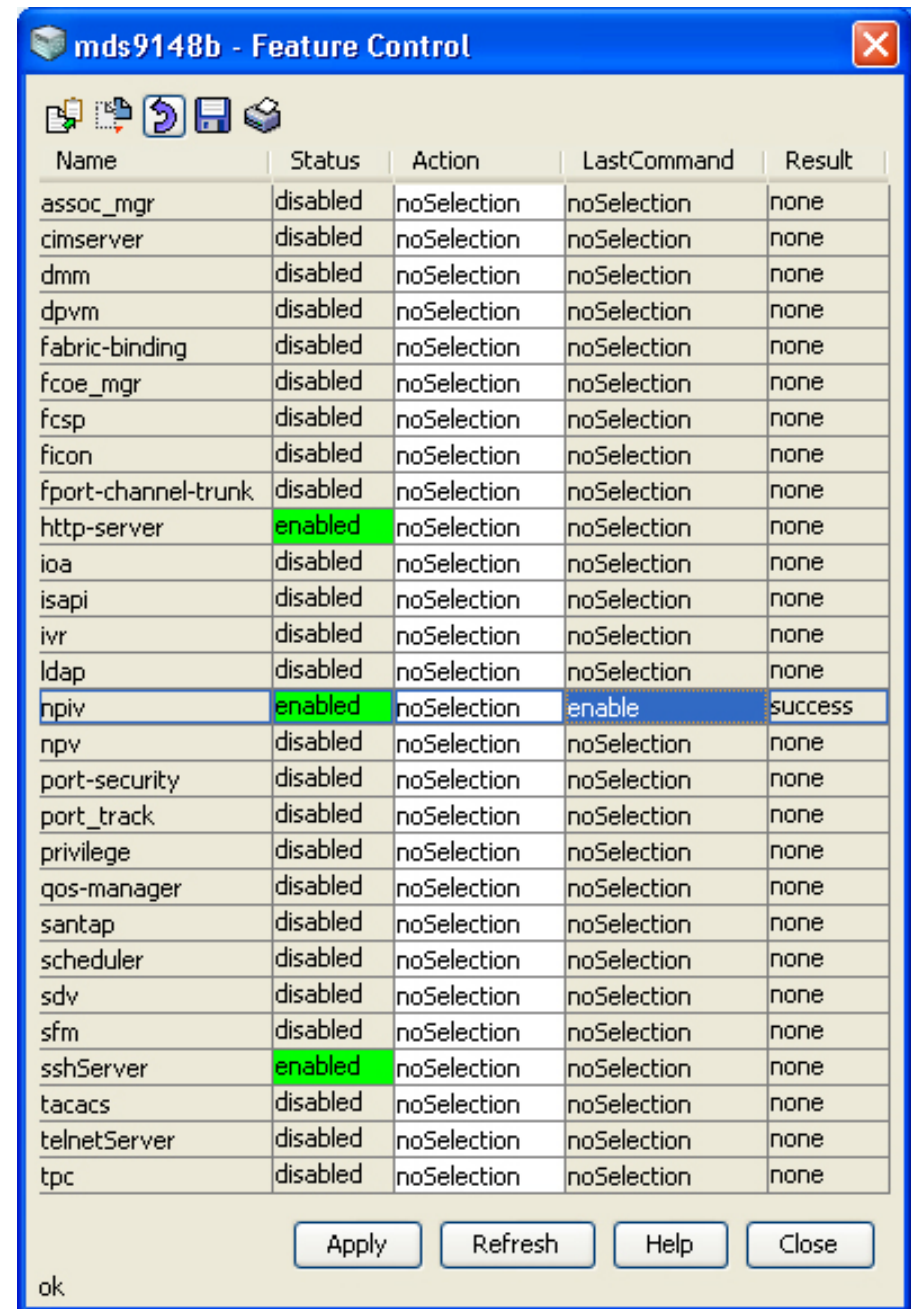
mds9148b - Feature Control

| Name | Status | Action | LastCommand | Result |
|---|---|---|---|---|
| assoc_mgr | disabled | noSelection | noSelection | none |
| cimserver | disabled | noSelection | noSelection | none |
| dmm | disabled | noSelection | noSelection | none |
| dpvm | disabled | noSelection | noSelection | none |
| fabric-binding | disabled | noSelection | noSelection | none |
| fcoe_mgr | disabled | noSelection | noSelection | none |
| fcsp | disabled | noSelection | noSelection | none |
| ficon | disabled | noSelection | noSelection | none |
| fport-channel-trunk | disabled | noSelection | noSelection | none |
| http-server | enabled | noSelection | noSelection | none |
| ioa | disabled | noSelection | noSelection | none |
| isapi | disabled | noSelection | noSelection | none |
| ivr | disabled | noSelection | noSelection | none |
| ldap | disabled | noSelection | noSelection | none |
| npiv | enabled | noSelection | enable | success |
| npv | disabled | noSelection | noSelection | none |
| port-security | disabled | noSelection | noSelection | none |
| port_track | disabled | noSelection | noSelection | none |
| privilege | disabled | noSelection | noSelection | none |
| qos-manager | disabled | noSelection | noSelection | none |
| santap | disabled | noSelection | noSelection | none |
| scheduler | disabled | noSelection | noSelection | none |
| sdv | disabled | noSelection | noSelection | none |
| sfm | disabled | noSelection | noSelection | none |
| sshServer | enabled | noSelection | noSelection | none |
| tacacs | disabled | noSelection | noSelection | none |
| telnetServer | disabled | noSelection | noSelection | none |
| tpc | disabled | noSelection | noSelection | none |

Apply Refresh Help Close

ok